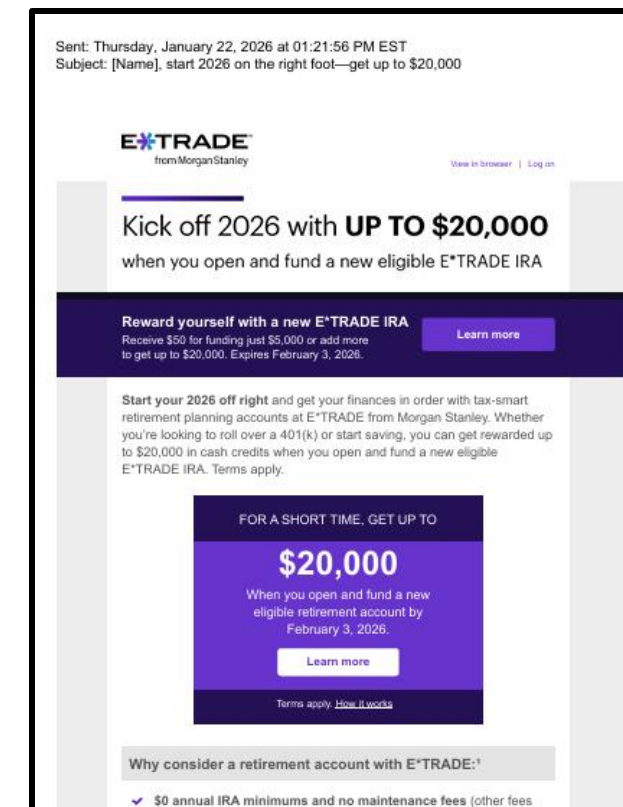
Sent: Thursday, January 22, 2026 at 01:21:56 PM EST
Subject: [Name], start 2026 on the right foot—get up to $20,000

E*TRADE
from Morgan Stanley

View in browser | Log on

Kick off 2026 with **UP TO $20,000**

when you open and fund a new eligible E*TRADE IRA

Reward yourself with a new E*TRADE IRA
Receive $50 for funding just $5,000 or add more to get up to $20,000. Expires February 3, 2026.

Learn more

**Start your 2026 off right** and get your finances in order with tax-smart retirement planning accounts at E*TRADE from Morgan Stanley. Whether you're looking to roll over a 401(k) or start saving, you can get rewarded up to $20,000 in cash credits when you open and fund a new eligible E*TRADE IRA. Terms apply.

FOR A SHORT TIME, GET UP TO

$20,000

When you open and fund a new eligible retirement account by February 3, 2026.

Learn more

Terms apply. How it works

Why consider a retirement account with E*TRADE:¹

✔ $0 annual IRA minimums and no maintenance fees (other fees